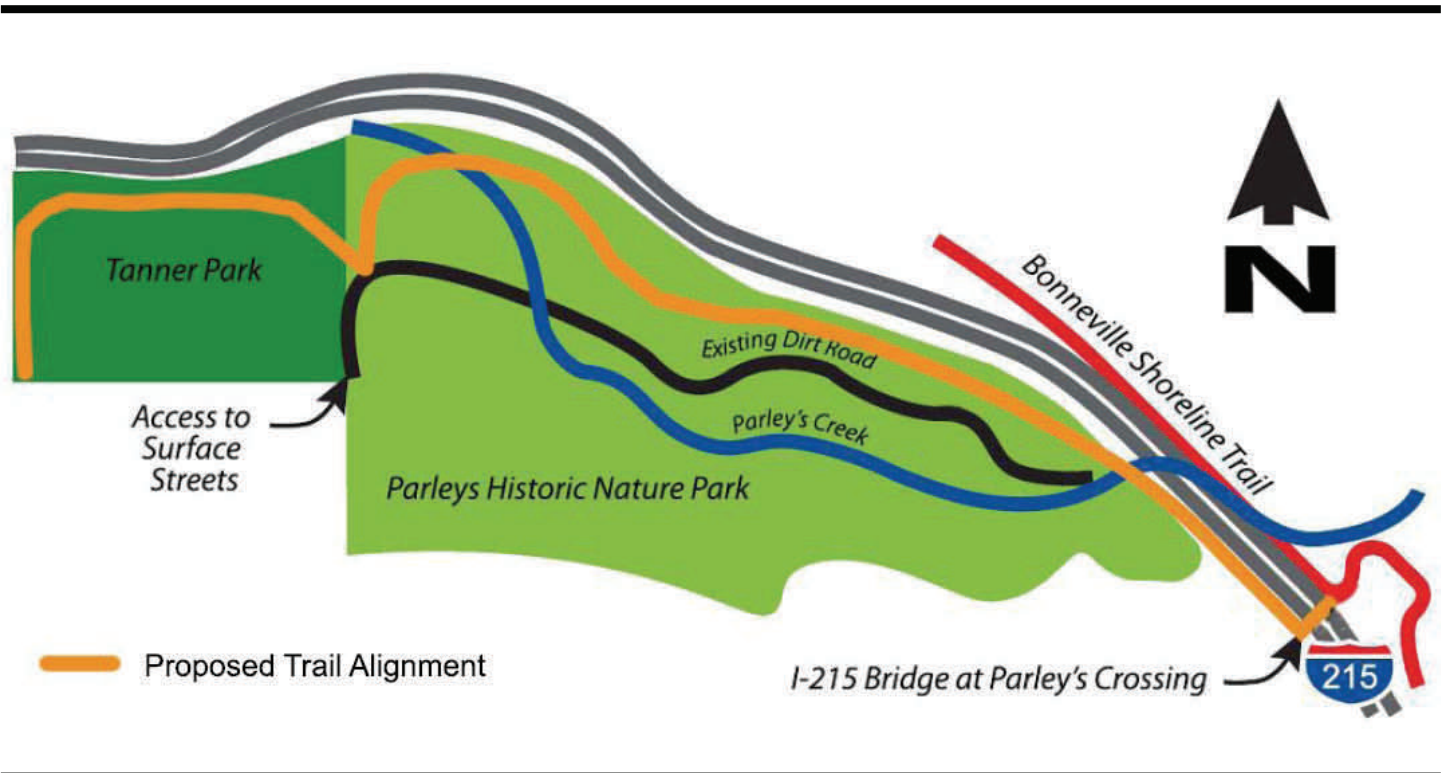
Tanner Park

Bonneville Shoreline Trail

N

Existing Dirt Road

Parley's Creek

Access to Surface Streets

Parleys Historic Nature Park

Proposed Trail Alignment

I-215 Bridge at Parley's Crossing

215